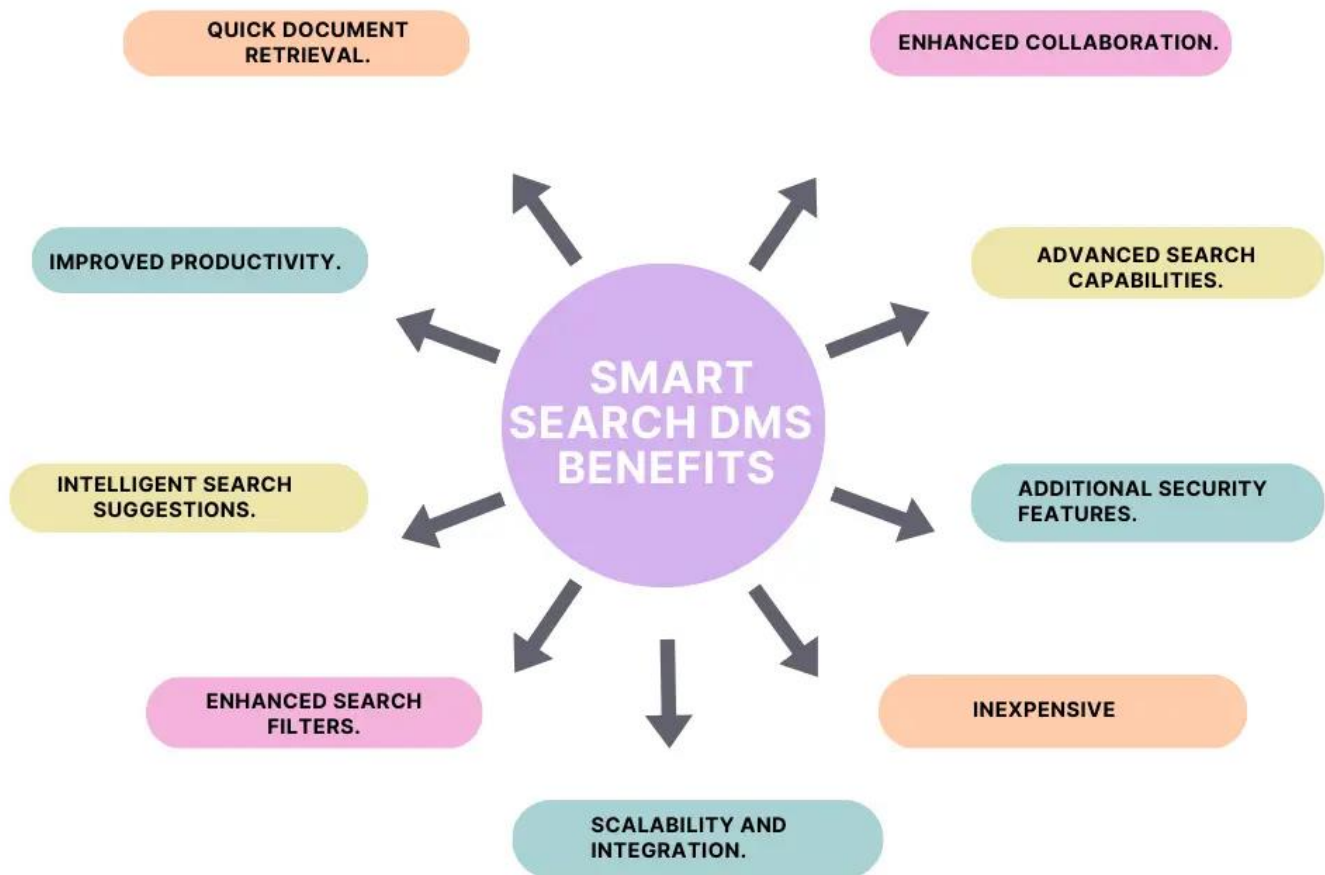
SMART SEARCH DMS BENEFITS

QUICK DOCUMENT RETRIEVAL.

ENHANCED COLLABORATION.

IMPROVED PRODUCTIVITY.

ADVANCED SEARCH CAPABILITIES.

INTELLIGENT SEARCH SUGGESTIONS.

ADDITIONAL SECURITY FEATURES.

ENHANCED SEARCH FILTERS.

INEXPENSIVE

SCALABILITY AND INTEGRATION.